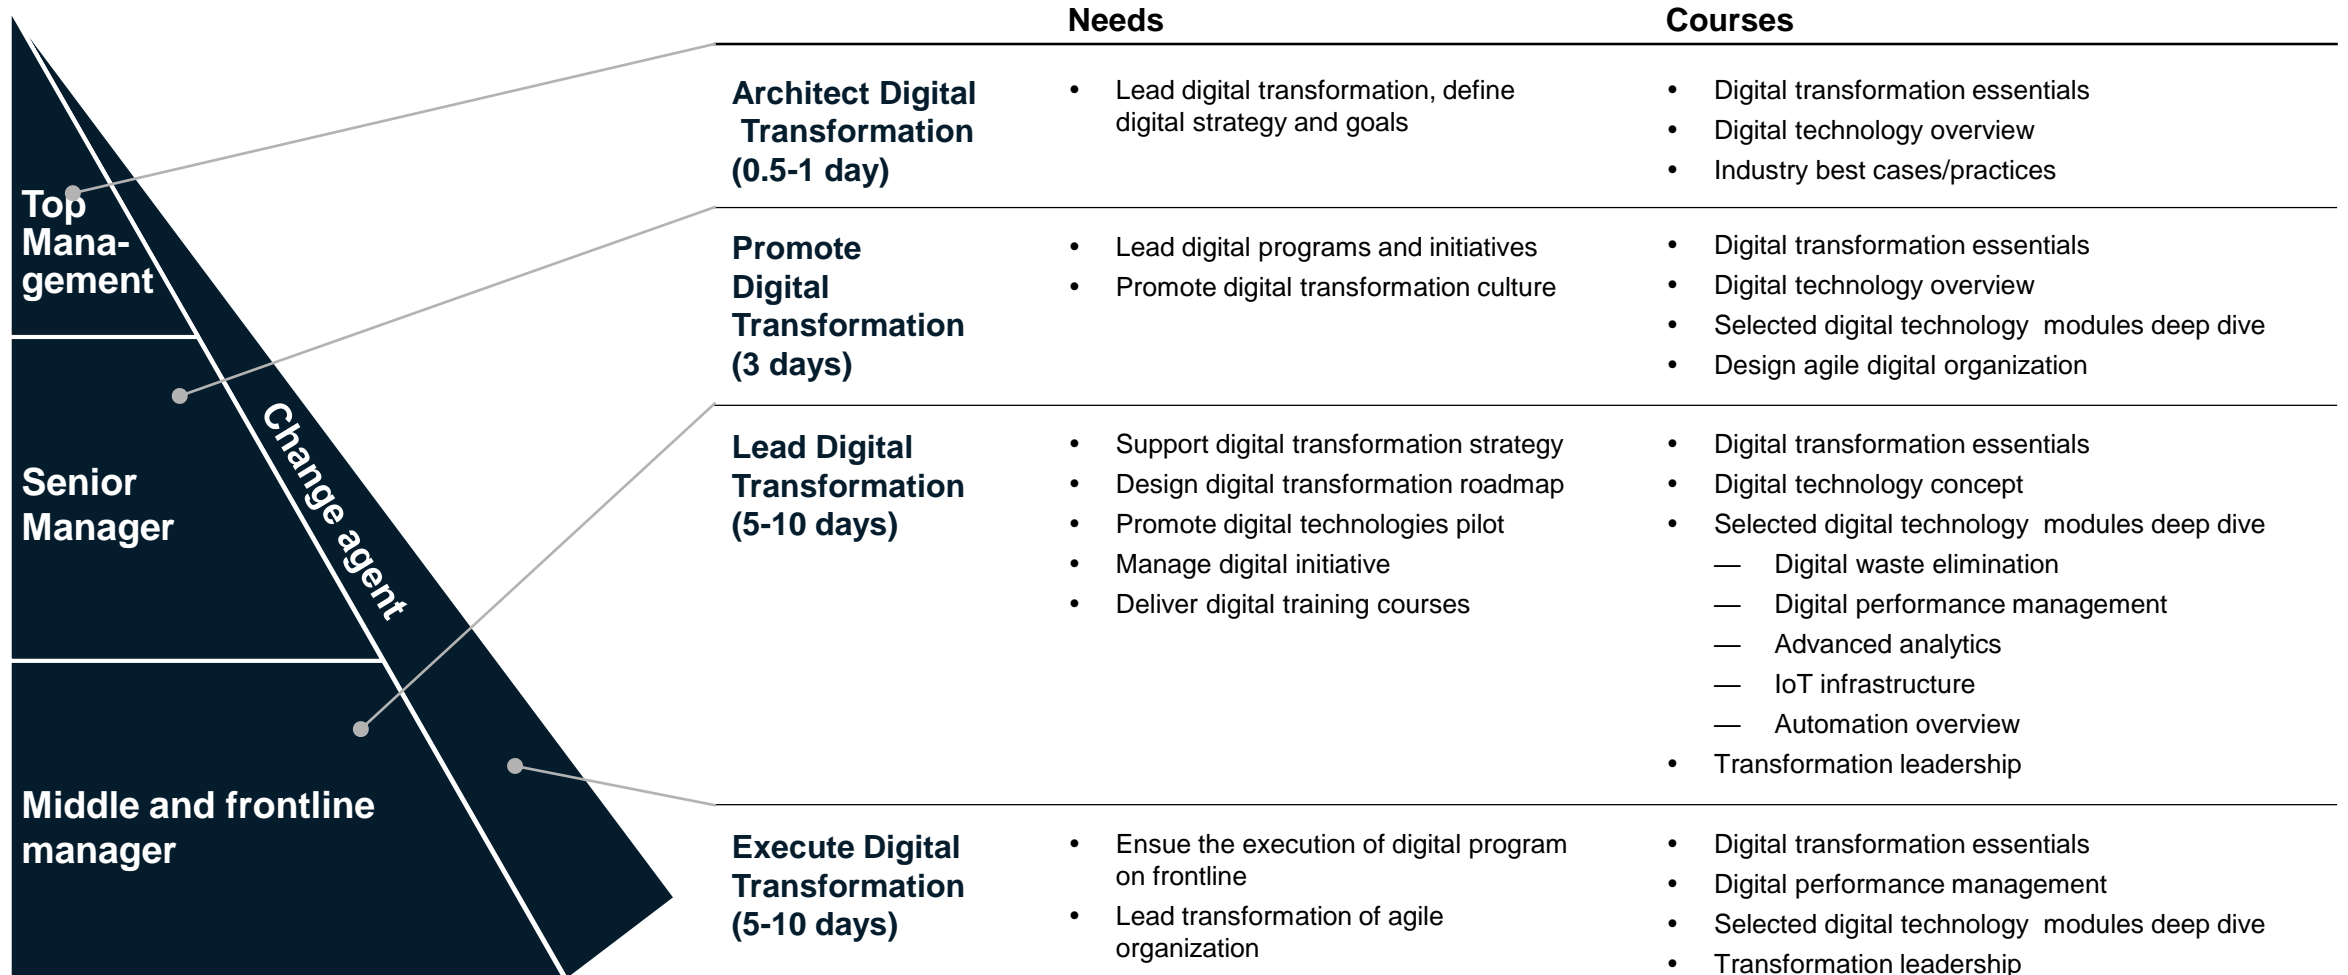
Top Management

Senior Manager

Middle and frontline manager

Change agent

|  | Needs | Courses |
|---|---|---|
| Architect Digital Transformation (0.5-1 day) | • Lead digital transformation, define digital strategy and goals | • Digital transformation essentials<br>• Digital technology overview<br>• Industry best cases/practices |
| Promote Digital Transformation (3 days) | • Lead digital programs and initiatives<br>• Promote digital transformation culture | • Digital transformation essentials<br>• Digital technology overview<br>• Selected digital technology modules deep dive<br>• Design agile digital organization |
| Lead Digital Transformation (5-10 days) | • Support digital transformation strategy<br>• Design digital transformation roadmap<br>• Promote digital technologies pilot<br>• Manage digital initiative<br>• Deliver digital training courses | • Digital transformation essentials<br>• Digital technology concept<br>• Selected digital technology modules deep dive<br>— Digital waste elimination<br>— Digital performance management<br>— Advanced analytics<br>— IoT infrastructure<br>— Automation overview<br>• Transformation leadership |
| Execute Digital Transformation (5-10 days) | • Ensue the execution of digital program on frontline<br>• Lead transformation of agile organization | • Digital transformation essentials<br>• Digital performance management<br>• Selected digital technology modules deep dive<br>• Transformation leadership |